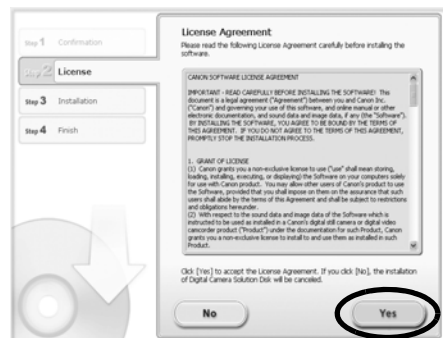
Step 1 Confirmation

Step 2 License

Step 3 Installation

Step 4 Finish

License Agreement

Please read the following License Agreement carefully before installing the software.

CANON SOFTWARE LICENSE AGREEMENT

IMPORTANT - READ CAREFULLY BEFORE INSTALLING THE SOFTWARE! This document is a legal agreement ("Agreement") between you and Canon Inc. ("Canon") and governing your use of this software, and online manual or other electronic documentation, and sound data and image data, if any (the "Software"). BY INSTALLING THE SOFTWARE, YOU AGREE TO BE BOUND BY THE TERMS OF THIS AGREEMENT. IF YOU DO NOT AGREE TO THE TERMS OF THIS AGREEMENT, PROMPTLY STOP THE INSTALLATION PROCESS.

1. GRANT OF LICENSE
(1) Canon grants you a non-exclusive license to use ("use" shall mean storing, loading, installing, executing, or displaying) the Software on your computers solely for use with Canon product. You may allow other users of Canon's product to use the Software, provided that you shall impose on them on the assurance that such users shall abide by the terms of this Agreement and shall be subject to restrictions and obligations hereunder.
(2) With respect to the sound data and image data of the Software which is instructed to be used or installed in a Canon's digital still camera or digital video camcorder product ("Product") under the documentation for such Product, Canon grants you a non-exclusive license to install to and use them as installed in such Product.

Click [Yes] to accept the License Agreement. If you click [No], the installation of Digital Camera Solution Disk will be canceled.

No

Yes